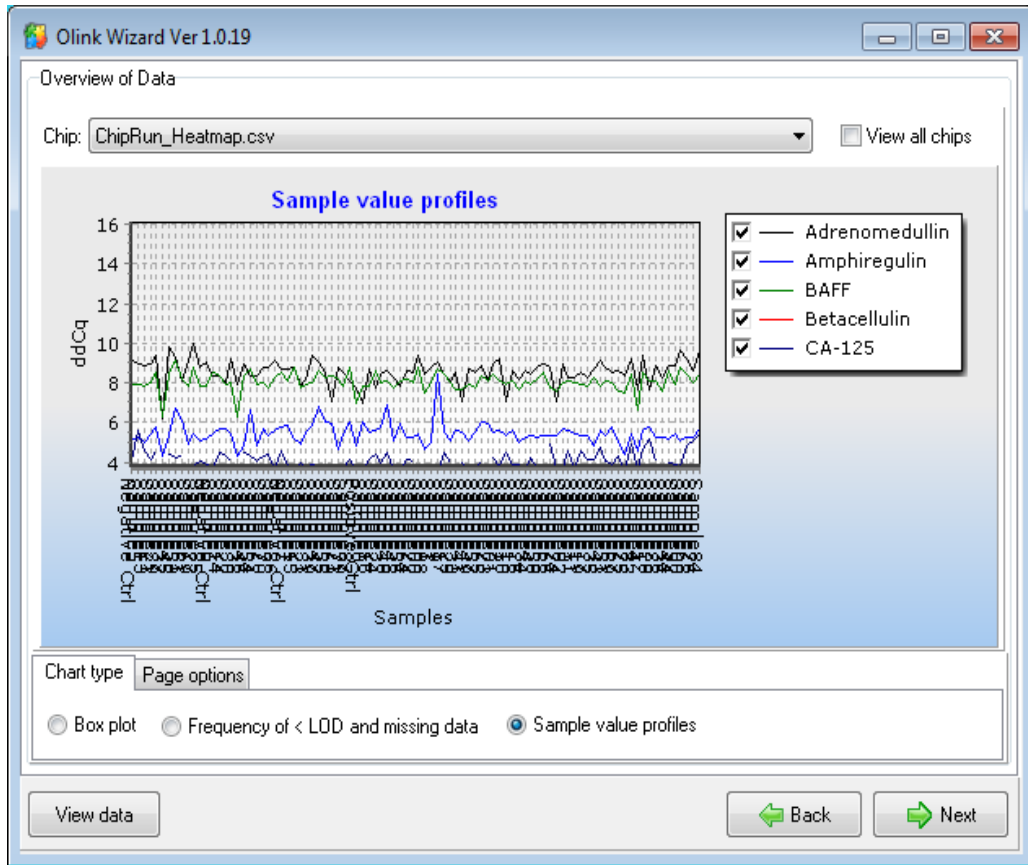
Olink Wizard Ver 1.0.19

Overview of Data

Chip: ChipRun_Heatmap.csv

View all chips

Sample value profiles

16
14
12
10
8
6
4

ddCq

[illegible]

Ctrl
Ctrl
Ctrl
Ctrl

Samples

Adrenomedullin
Amphiregulin
BAFF
Betacellulin
CA-125

Chart type
Page options

Box plot
Frequency of < LOD and missing data
Sample value profiles

View data
Back
Next